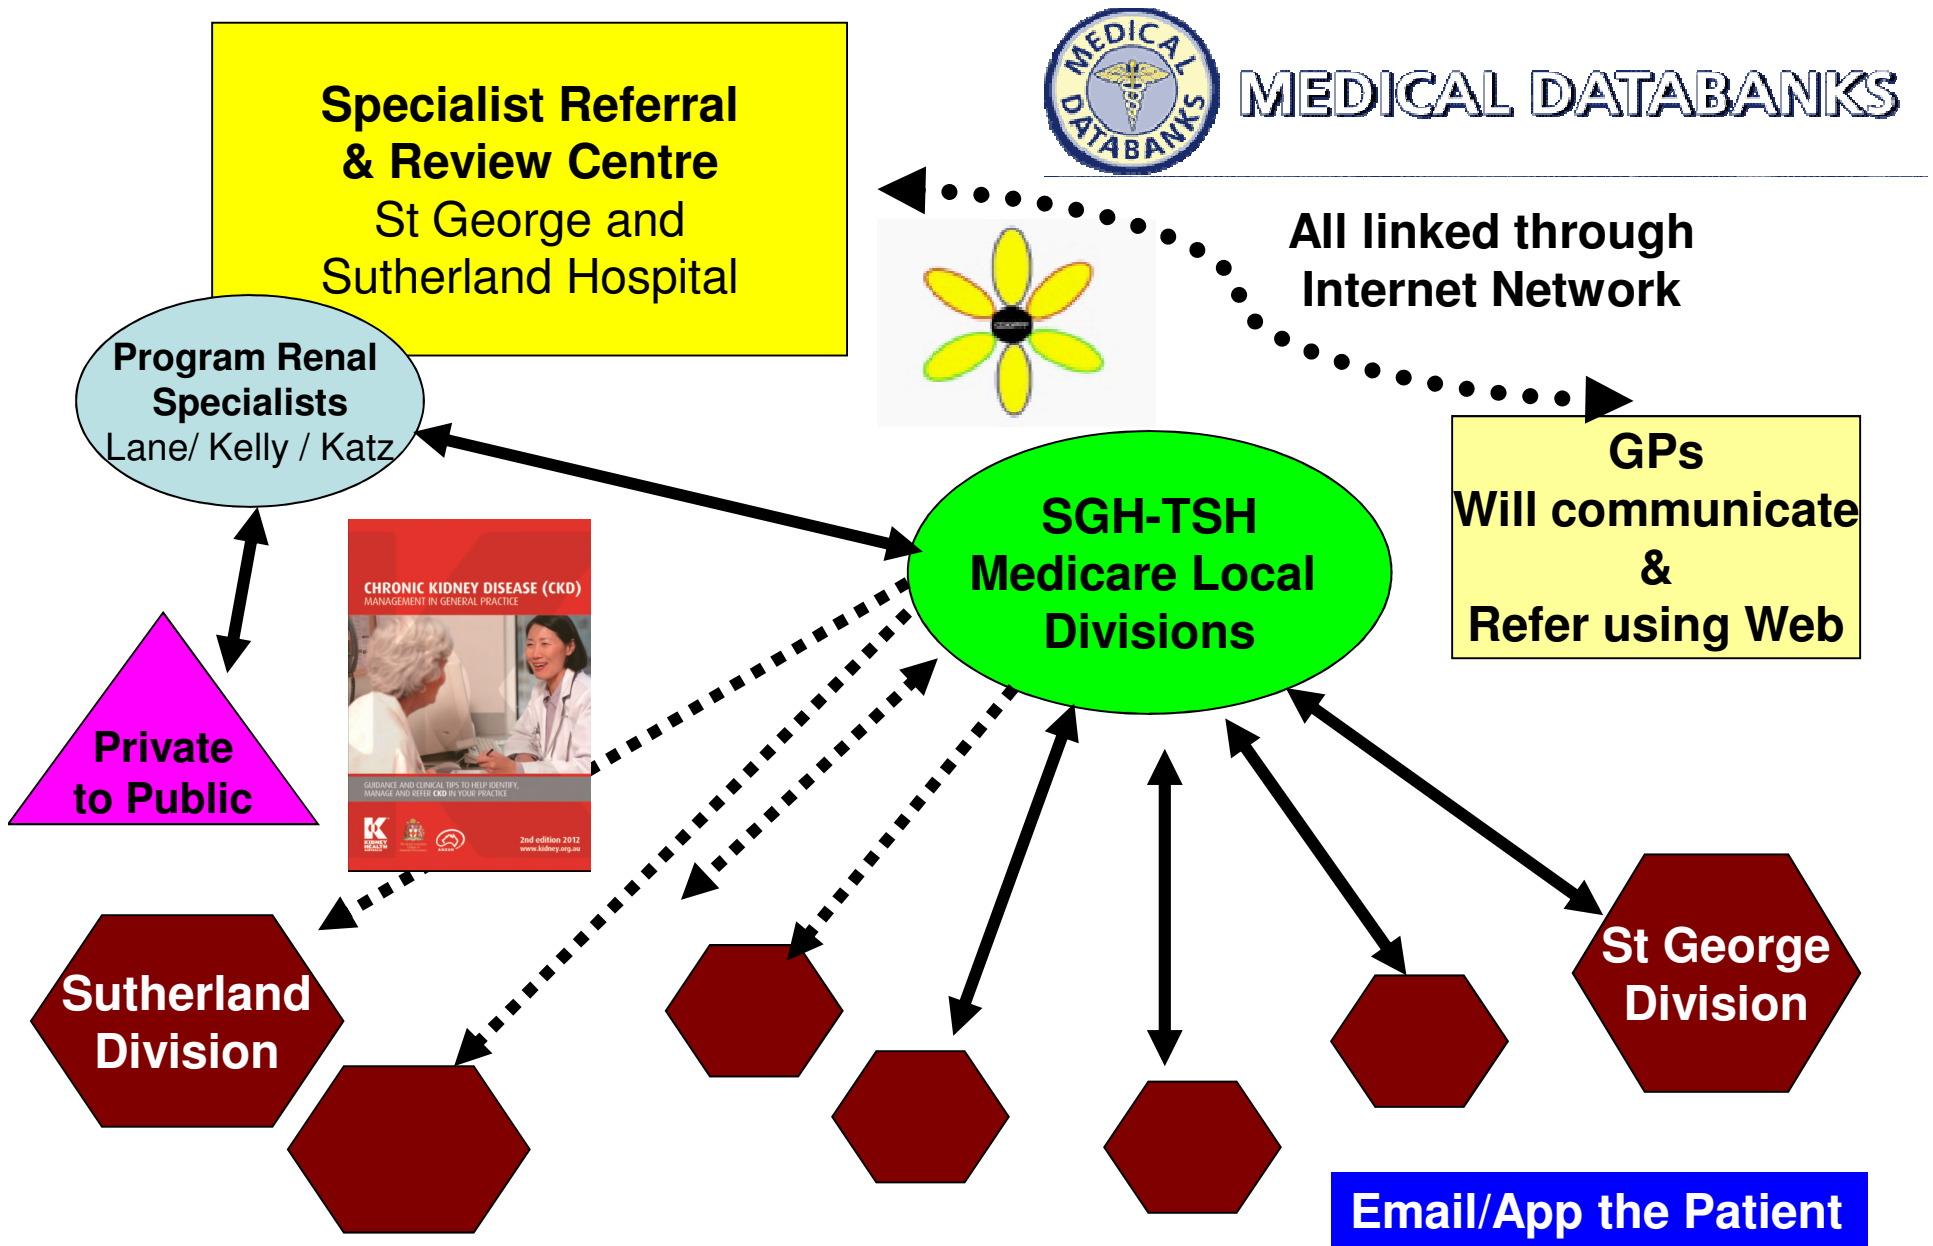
Specialist Referral & Review Centre
St George and Sutherland Hospital

MEDICAL DATABANKS

MEDICAL DATABANKS

All linked through Internet Network

Program Renal Specialists
Lane/ Kelly / Katz

GPs
Will communicate
&
Refer using Web

SGH-TSH
Medicare Local
Divisions

CHRONIC KIDNEY DISEASE (CKD)
MANAGEMENT IN GENERAL PRACTICE

GUIDANCE AND CLINICAL TIPS TO HELP IDENTIFY, MANAGE AND REFER CKD IN YOUR PRACTICE

2nd edition 2012
www.kidney.org.au

Private to Public

Sutherland Division

St George Division

Email/App the Patient